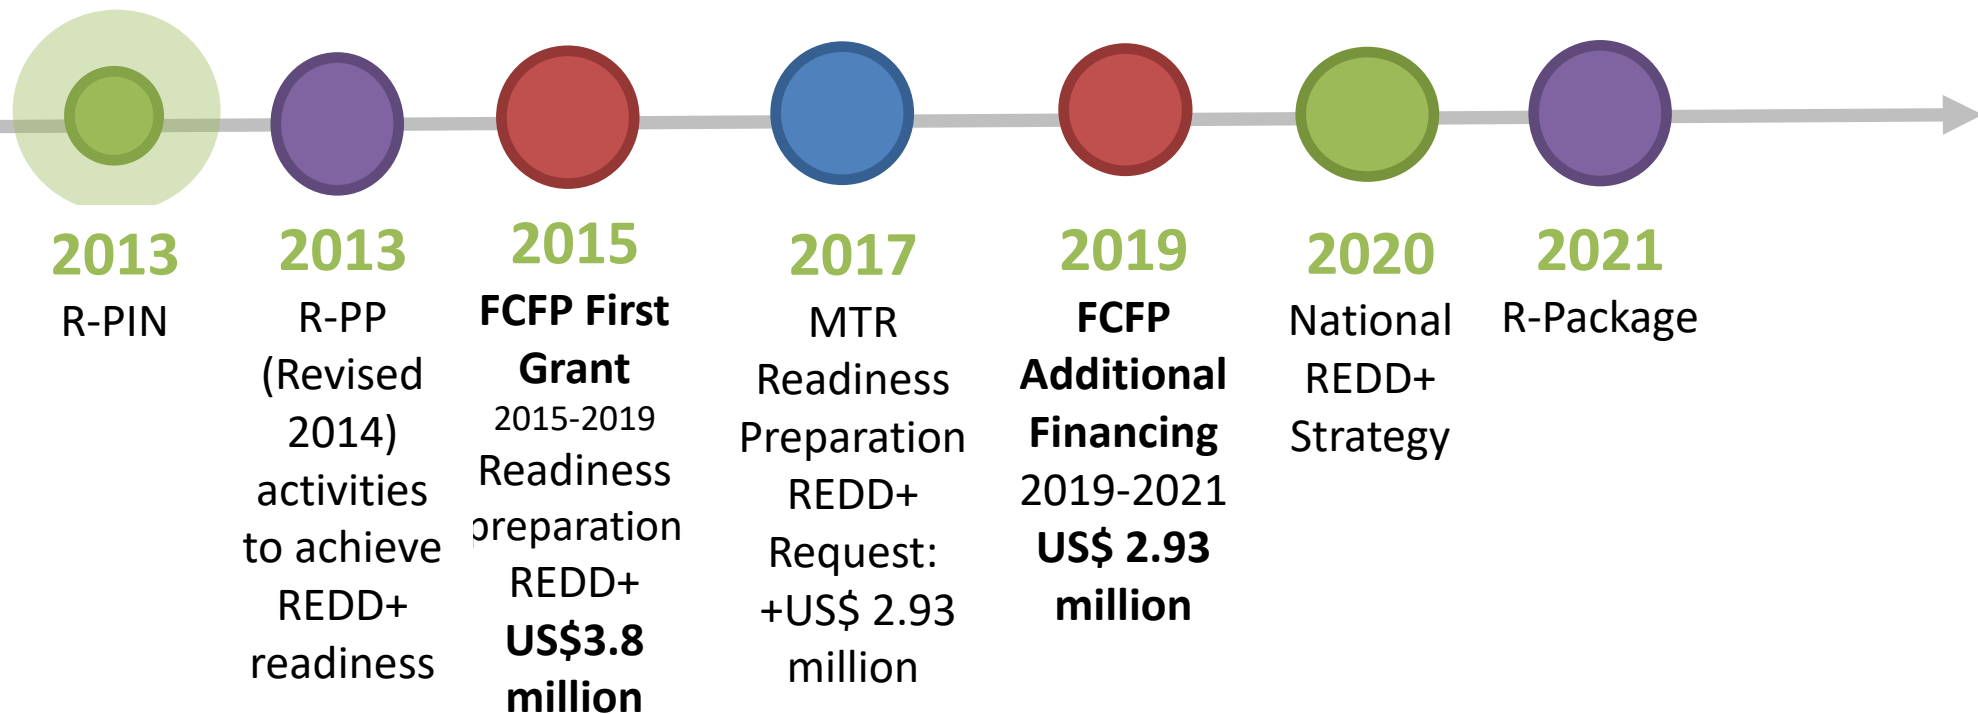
2013
R-PIN

2013
R-PP (Revised 2014) activities to achieve REDD+ readiness

2015
FCFP First Grant
2015-2019
Readiness preparation REDD+
US$3.8 million

2017
MTR Readiness Preparation REDD+ Request: +US$ 2.93 million

2019
FCFP Additional Financing
2019-2021
US$ 2.93 million

2020
National REDD+ Strategy

2021
R-Package